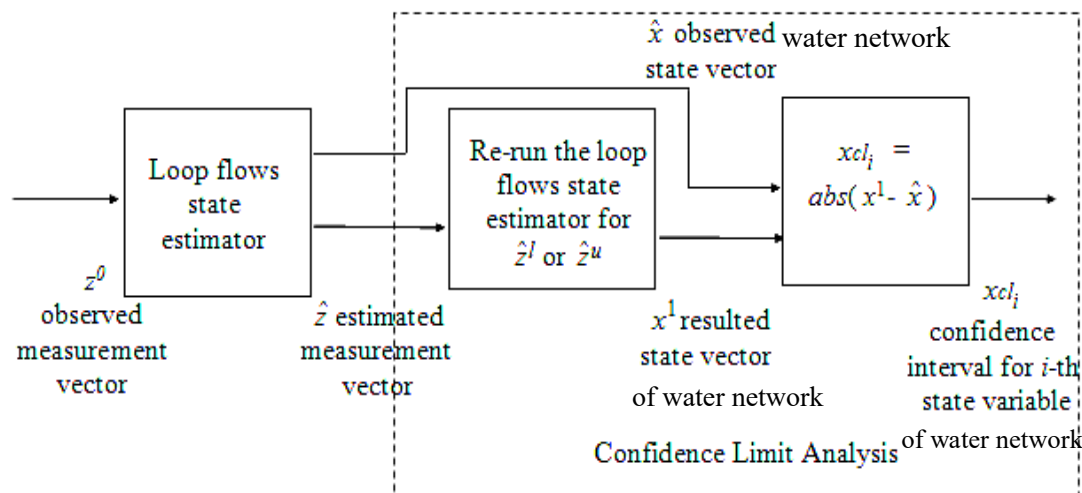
$\hat{x}$ observed water network state vector

Loop flows state estimator

Re-run the loop flows state estimator for $\hat{z}^l$ or $\hat{z}^u$

$xcl_i$ = $abs(x^1 - \hat{x})$

$z^0$ observed measurement vector

$\hat{z}$ estimated measurement vector

$x^1$ resulted state vector of water network

$xcl_i$ confidence interval for $i$-th state variable of water network

Confidence Limit Analysis